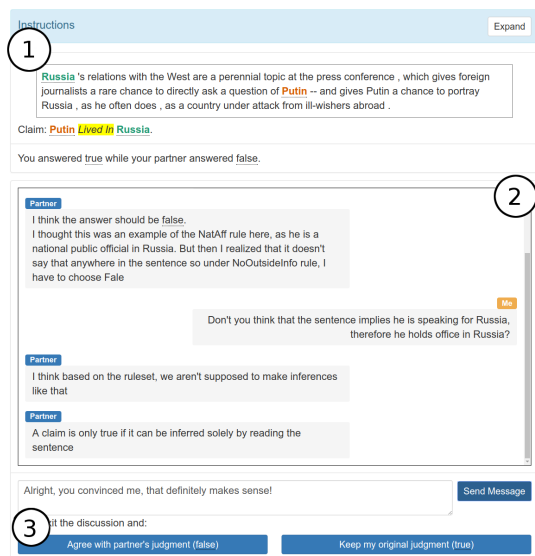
Instructions

Expand

1

Russia 's relations with the West are a perennial topic at the press conference , which gives foreign journalists a rare chance to directly ask a question of Putin -- and gives Putin a chance to portray Russia , as he often does , as a country under attack from ill-wishers abroad .

Claim: Putin Lived In Russia.

You answered true while your partner answered false.

2

Partner

I think the answer should be false.
I thought this was an example of the NatAff rule here, as he is a national public official in Russia. But then I realized that it doesn't say that anywhere in the sentence so under NoOutsideInfo rule, I have to choose Fale

Me

Don't you think that the sentence implies he is speaking for Russia, therefore he holds office in Russia?

Partner

I think based on the ruleset, we aren't supposed to make inferences like that

Partner

A claim is only true if it can be inferred solely by reading the sentence

Alright, you convinced me, that definitely makes sense!

Send Message

3

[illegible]t the discussion and:

Agree with partner's judgment (false)

Keep my original judgment (true)